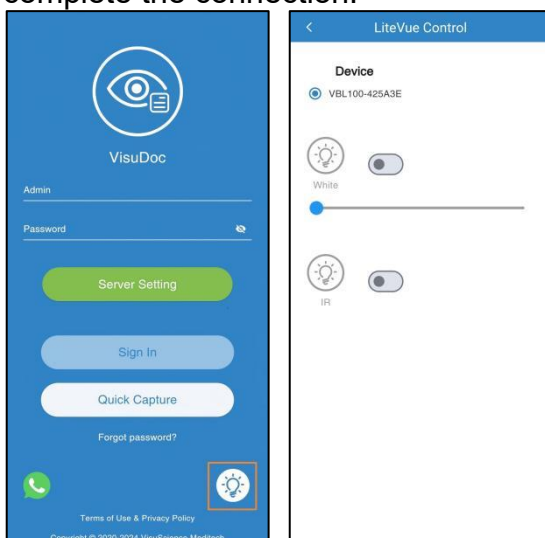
complete the connection.

VisuDoc

Admin

Password

Server Setting

Sign In

Quick Capture

Forgot password?

Terms of Use & Privacy Policy

Copyright © 2020-2024 VisuScience Meditech

<

LiteVue Control

Device

VBL100-425A3E

White

IR